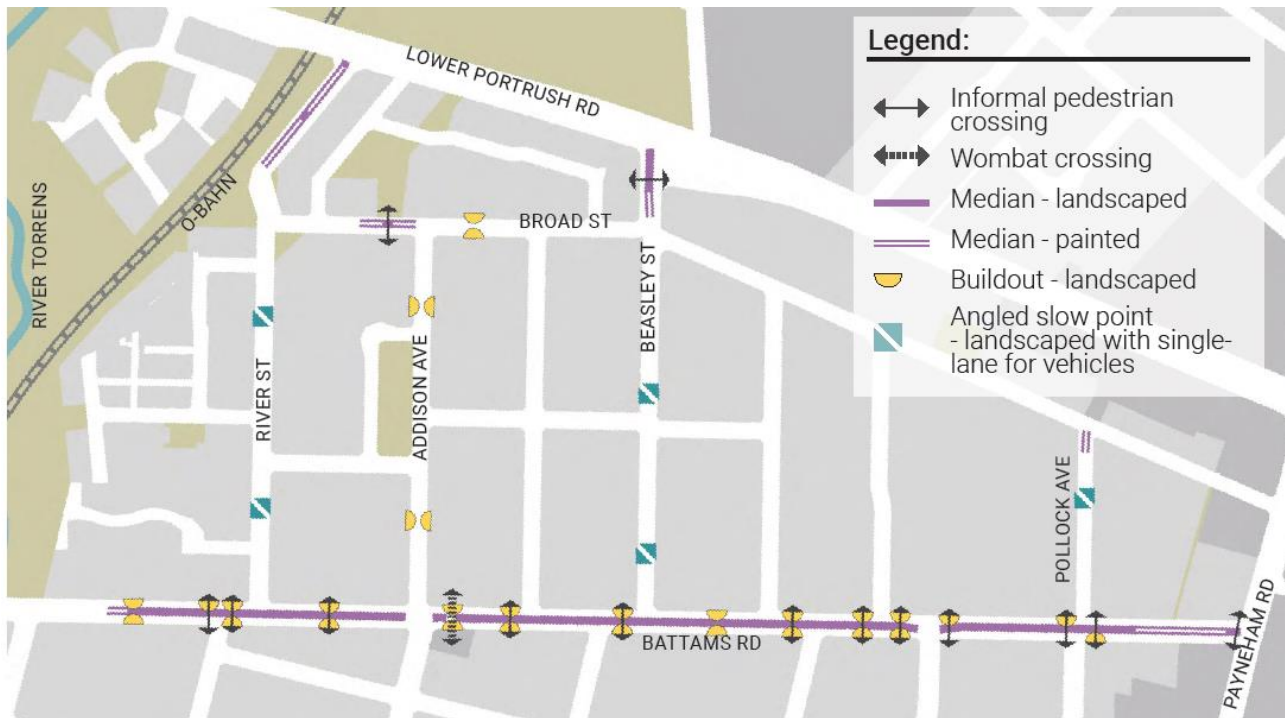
LOWER PORTRUSH RD

O-BAHN

RIVER TORRENS

BROAD ST

BEASLEY ST

RIVER ST

ADDISON AVE

POLLOCK AVE

BATTAMS RD

PAYNEHAM RD

Legend:

Informal pedestrian crossing

Wombat crossing

Median - landscaped

Median - painted

Buildout - landscaped

Angled slow point - landscaped with single-lane for vehicles